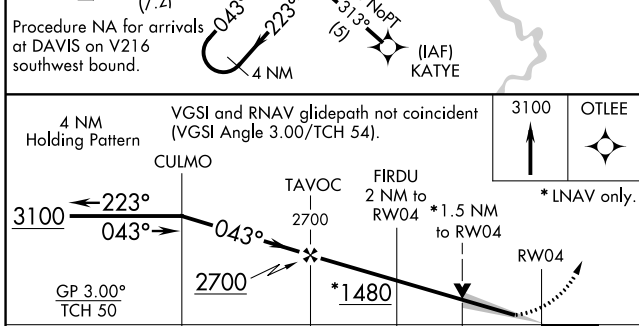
(7.2)

Procedure NA for arrivals at DAVIS on V216 southwest bound.

043°

223°

4 NM

NoPT

313°

(5)

(IAF)
KATYE

4 NM
Holding Pattern

VGSI and RNAV glidepath not coincident (VGSI Angle 3.00/TCH 54).

3100

OTLEE

* LNAV only.

CULMO

TAVOC
2700

FIRDU
2 NM to
RW04

*1.5 NM
to RW04

RW04

3100

←223°

043°→

043°

2700

*1480

GP 3.00°
TCH 50